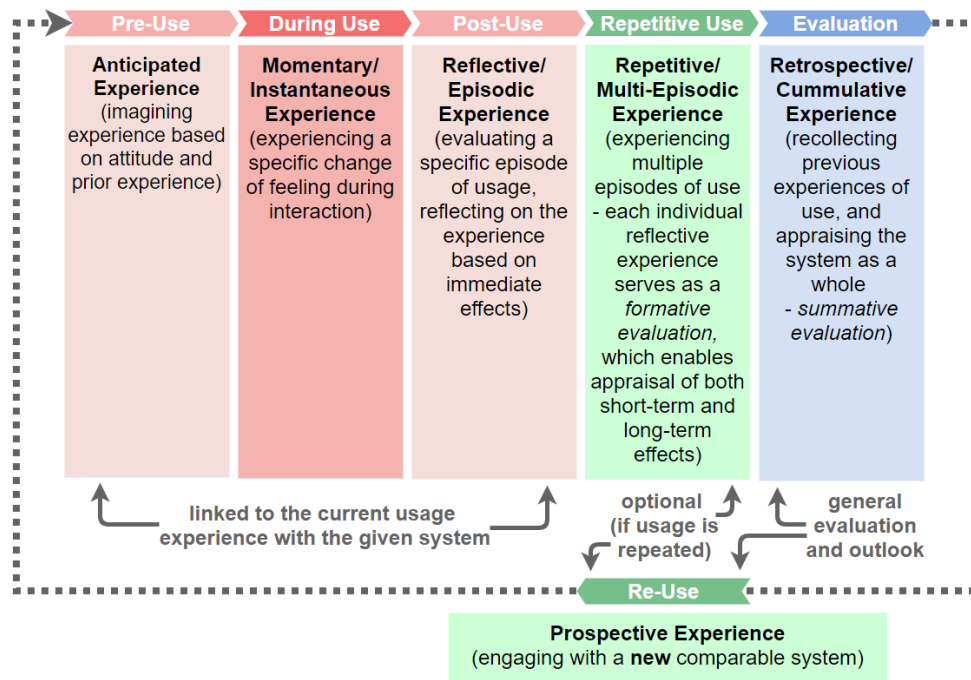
Pre-Use

During Use

Post-Use

Repetitive Use

Evaluation

**Anticipated Experience** (imagining experience based on attitude and prior experience)

**Momentary/ Instantaneous Experience** (experiencing a specific change of feeling during interaction)

**Reflective/ Episodic Experience** (evaluating a specific episode of usage, reflecting on the experience based on immediate effects)

**Repetitive/ Multi-Episodic Experience** (experiencing multiple episodes of use - each individual reflective experience serves as a *formative evaluation,* which enables appraisal of both short-term and long-term effects)

**Retrospective/ Cummulative Experience** (recollecting previous experiences of use, and appraising the system as a whole - *summative evaluation*)

linked to the current usage experience with the given system

optional (if usage is repeated)

general evaluation and outlook

Re-Use

**Prospective Experience** (engaging with a **new** comparable system)